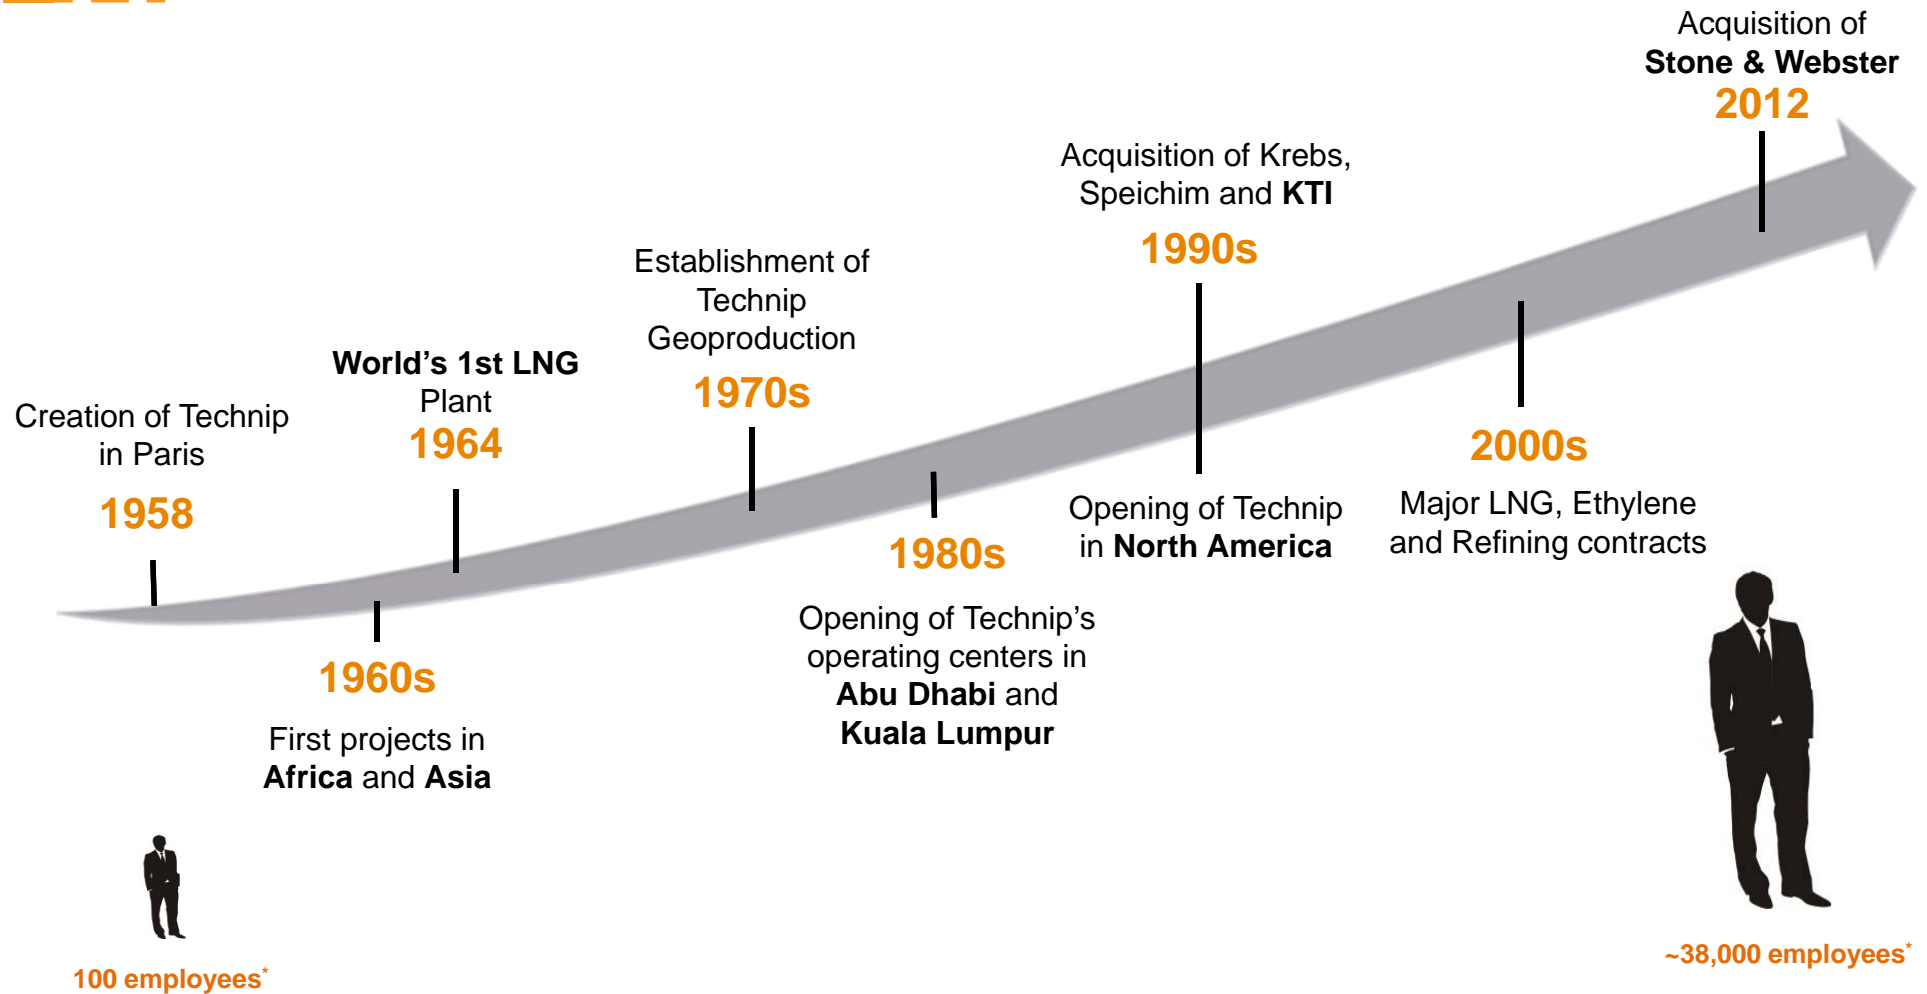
Acquisition of
Stone & Webster
2012

Acquisition of Krebs, Speichim and KTI
1990s

Establishment of Technip Geoproduction
1970s

World’s 1st LNG Plant
1964

Creation of Technip in Paris
1958

1960s
First projects in Africa and Asia

1980s
Opening of Technip’s operating centers in Abu Dhabi and Kuala Lumpur

Opening of Technip in North America

2000s
Major LNG, Ethylene and Refining contracts

100 employees*

~38,000 employees*